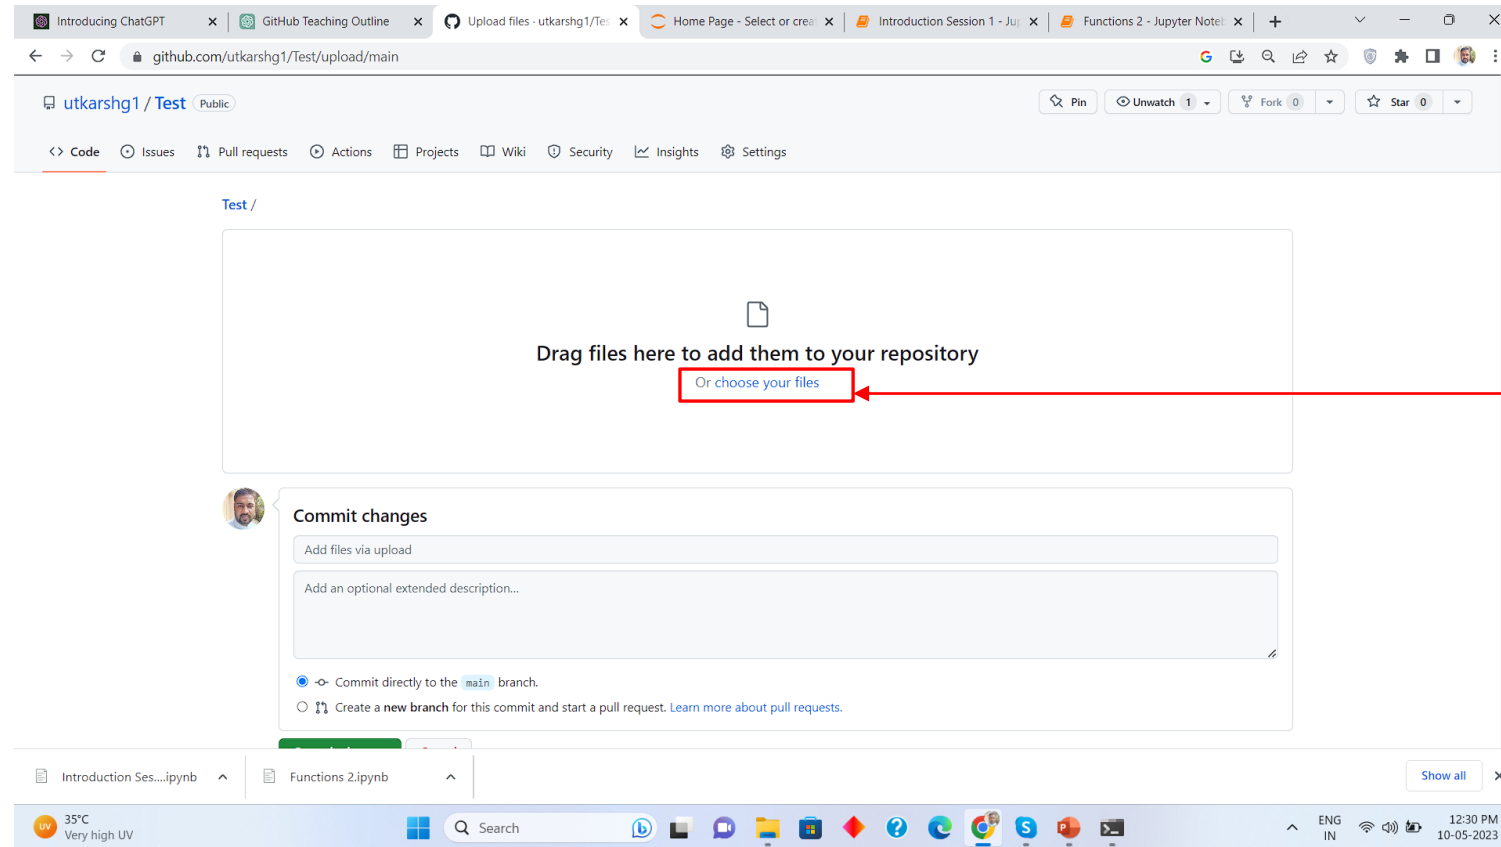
Introducing ChatGPT
GitHub Teaching Outline
Upload files · utkarshg1/Tes
Home Page - Select or crea
Introduction Session 1 - Ju
Functions 2 - Jupyter Notel

github.com/utkarshg1/Test/upload/main

utkarshg1 / Test Public

Pin
Unwatch 1
Fork 0
Star 0

Code
Issues
Pull requests
Actions
Projects
Wiki
Security
Insights
Settings

Test /

Drag files here to add them to your repository
Or choose your files

Commit changes

Add files via upload

Add an optional extended description...

Commit directly to the main branch.

Create a new branch for this commit and start a pull request. Learn more about pull requests.

Introduction Ses....ipynb
Functions 2.ipynb
Show all

35°C
Very high UV
Search
ENG
IN
12:30 PM
10-05-2023